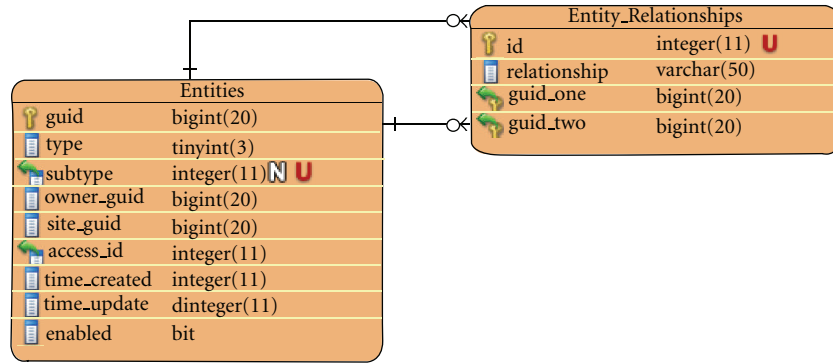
Entity_Relationships

| | |
|---|---|
| id | integer(11) U |
| relationship | varchar(50) |
| guid_one | bigint(20) |
| guid_two | bigint(20) |

Entities

| | |
|---|---|
| guid | bigint(20) |
| type | tinyint(3) |
| subtype | integer(11) N U |
| owner_guid | bigint(20) |
| site_guid | bigint(20) |
| access_id | integer(11) |
| time_created | integer(11) |
| time_update | dinteger(11) |
| enabled | bit |